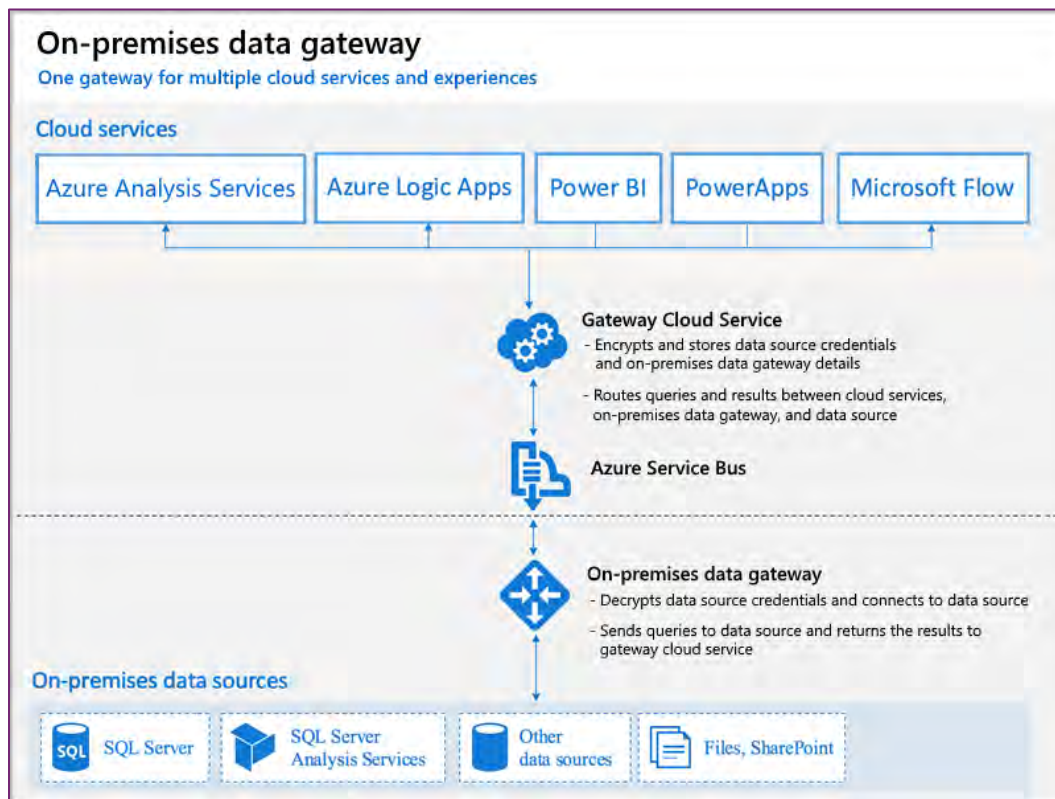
On-premises data gateway

One gateway for multiple cloud services and experiences

Cloud services

Azure Analysis Services

Azure Logic Apps

Power BI

PowerApps

Microsoft Flow

Gateway Cloud Service

- Encrypts and stores data source credentials and on-premises data gateway details

- Routes queries and results between cloud services, on-premises data gateway, and data source

Azure Service Bus

On-premises data gateway

- Decrypts data source credentials and connects to data source

- Sends queries to data source and returns the results to gateway cloud service

On-premises data sources

SQL

SQL Server

SQL Server Analysis Services

Other data sources

Files, SharePoint